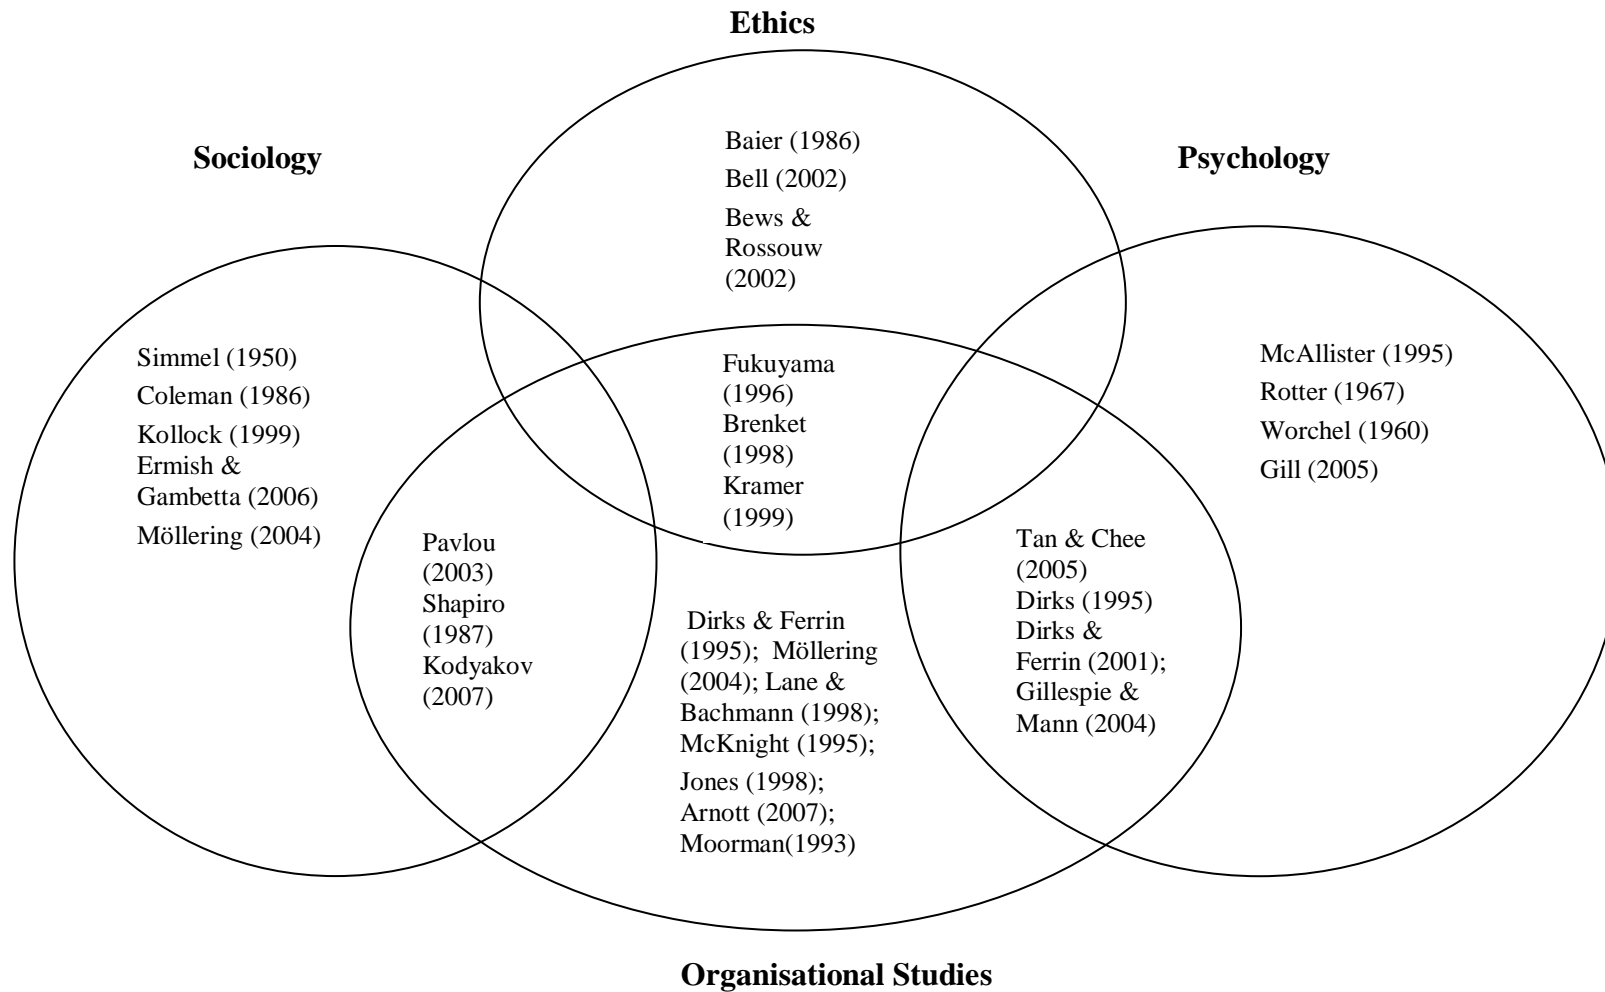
Ethics

Sociology

Psychology

Baier (1986)
Bell (2002)
Bews & Rossouw (2002)

Simmel (1950)
Coleman (1986)
Kollock (1999)
Ermish & Gambetta (2006)
Möllering (2004)

Fukuyama (1996)
Brenket (1998)
Kramer (1999)

McAllister (1995)
Rotter (1967)
Worchel (1960)
Gill (2005)

Pavlou (2003)
Shapiro (1987)
Kodyakov (2007)

Dirks & Ferrin (1995); Möllering (2004); Lane & Bachmann (1998); McKnight (1995); Jones (1998); Arnott (2007); Moorman(1993)

Tan & Chee (2005)
Dirks (1995)
Dirks & Ferrin (2001);
Gillespie & Mann (2004)

Organisational Studies